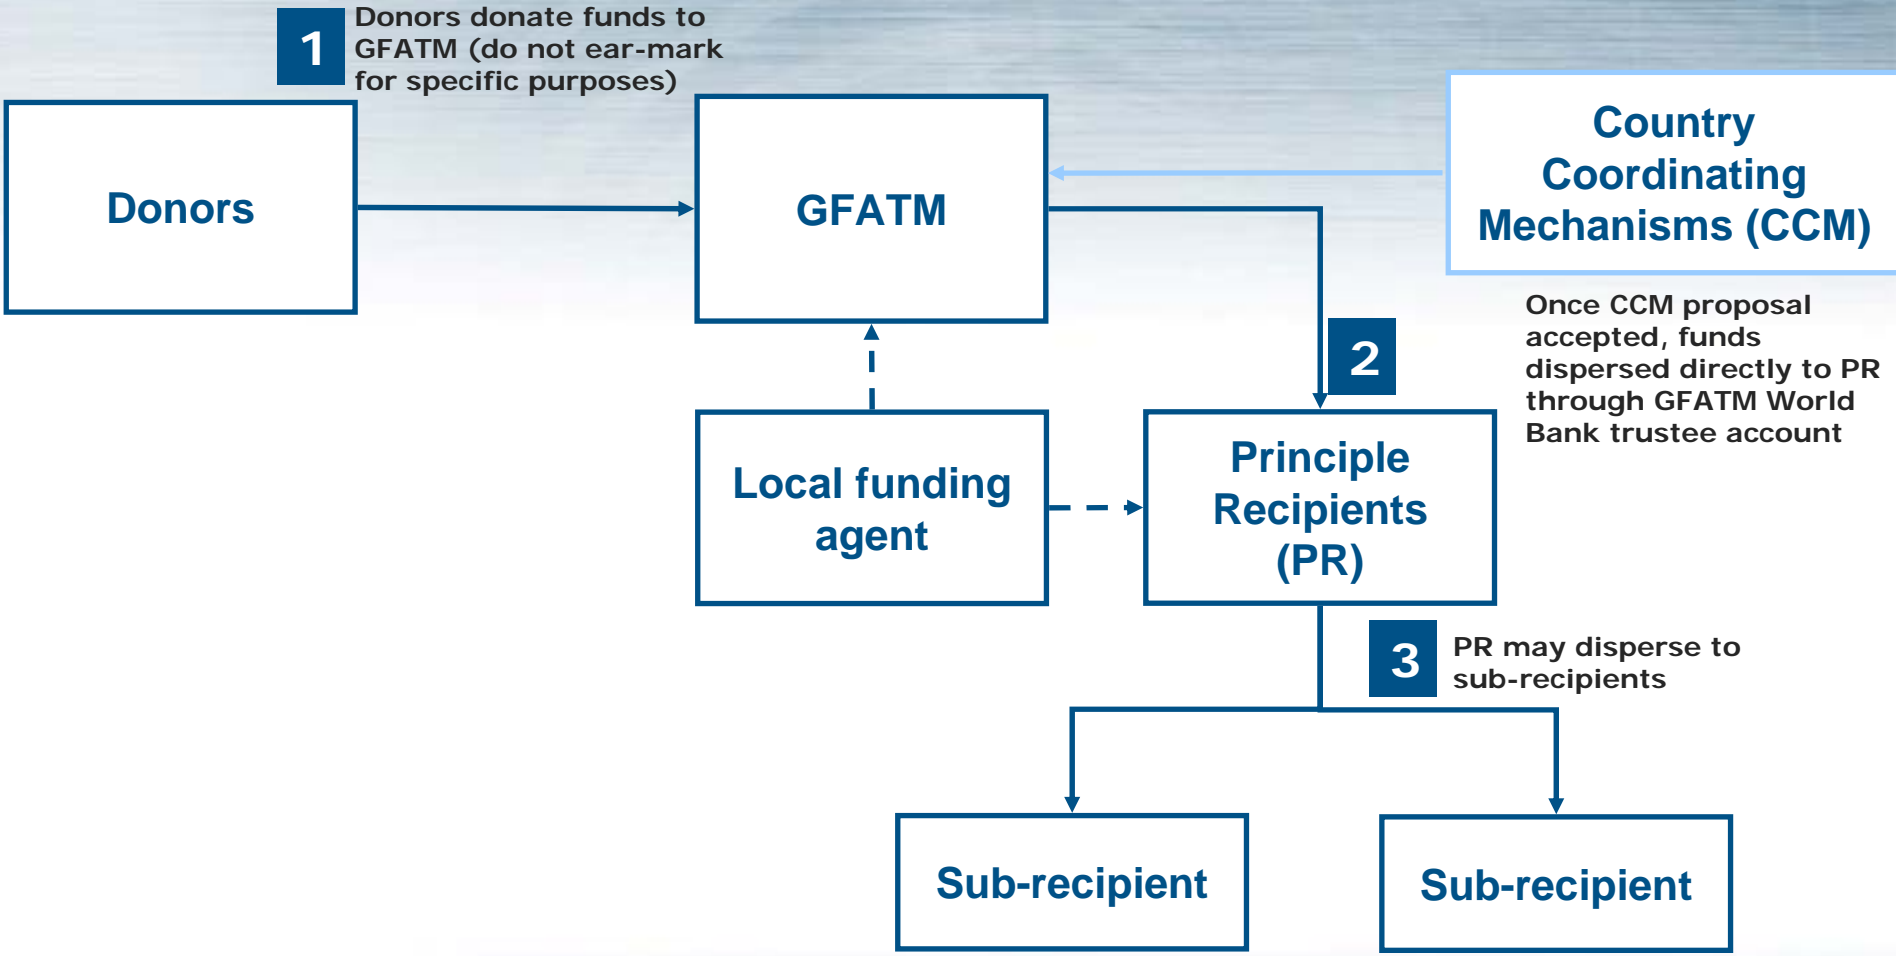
1
Donors donate funds to GFATM (do not ear-mark for specific purposes)

Donors

GFATM

Country Coordinating Mechanisms (CCM)

2

Once CCM proposal accepted, funds dispersed directly to PR through GFATM World Bank trustee account

Local funding agent

Principle Recipients (PR)

3
PR may disperse to sub-recipients

Sub-recipient

Sub-recipient